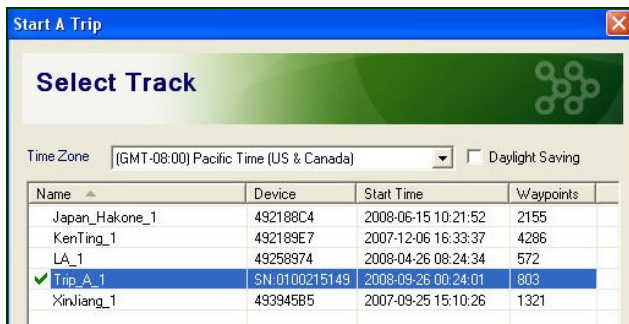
Start A Trip

Select Track

Time Zone (GMT-08:00) Pacific Time (US & Canada) Daylight Saving

| Name | Device | Start Time | Waypoints |
|---|---|---|---|
| Japan_Hakone_1 | 492188C4 | 2008-06-15 10:21:52 | 2155 |
| KenTing_1 | 492189E7 | 2007-12-06 16:33:37 | 4286 |
| LA_1 | 49258974 | 2008-04-26 08:24:34 | 572 |
| Trip_A_1 | SN:0100215149 | 2008-09-26 00:24:01 | 803 |
| XinJiang_1 | 493945B5 | 2007-09-25 15:10:26 | 1321 |